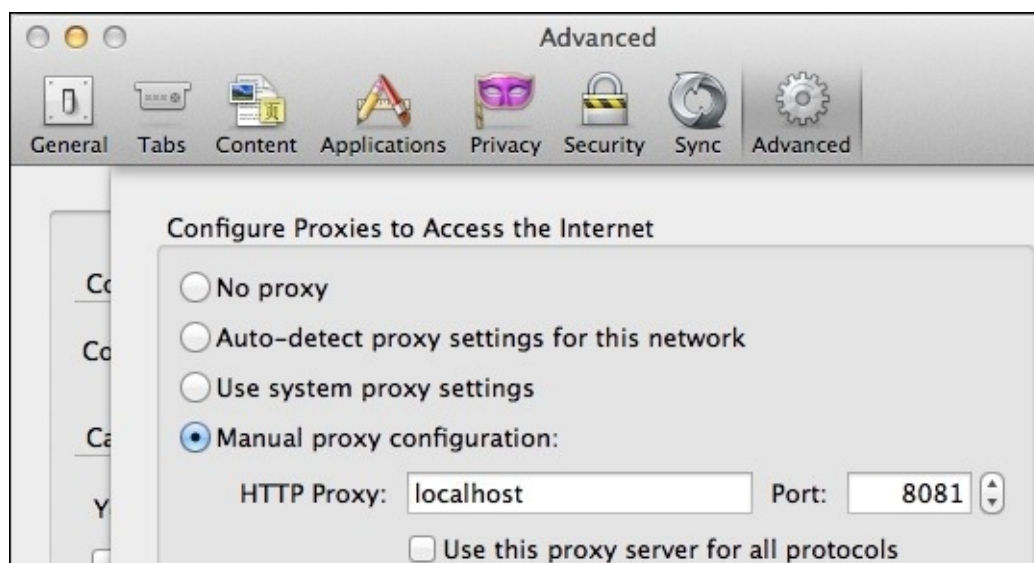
Advanced

General Tabs Content Applications Privacy Security Sync Advanced

Co

Co

Ca

Y

Configure Proxies to Access the Internet

No proxy

Auto-detect proxy settings for this network

Use system proxy settings

Manual proxy configuration:

HTTP Proxy: localhost Port: 8081

Use this proxy server for all protocols